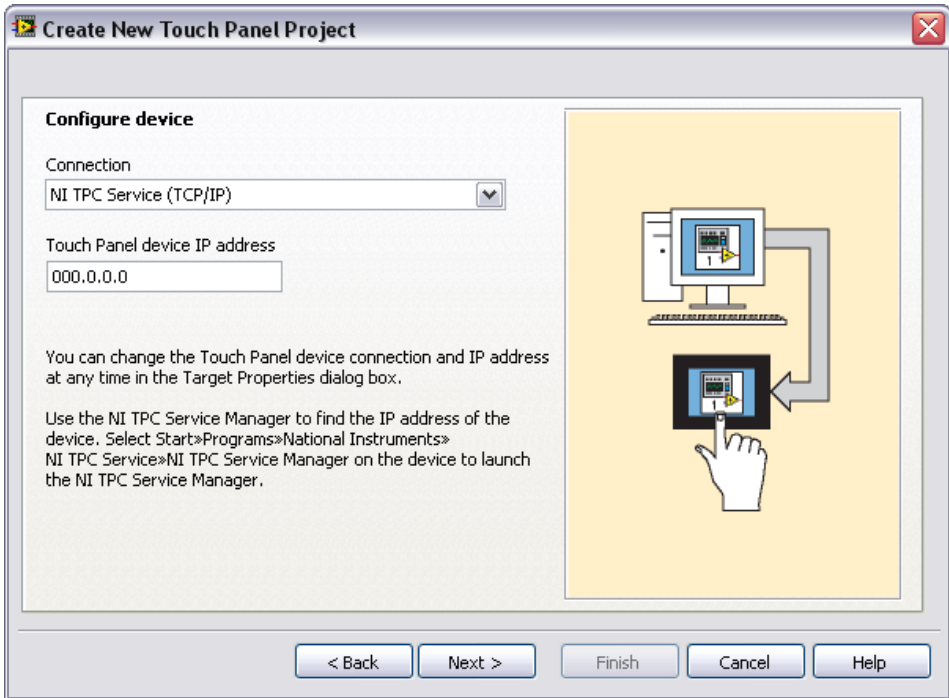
Create New Touch Panel Project

Configure device

Connection

NI TPC Service (TCP/IP)

Touch Panel device IP address

000.0.0.0

You can change the Touch Panel device connection and IP address at any time in the Target Properties dialog box.

Use the NI TPC Service Manager to find the IP address of the device. Select Start»Programs»National Instruments» NI TPC Service»NI TPC Service Manager on the device to launch the NI TPC Service Manager.

1

1

< Back

Next >

Finish

Cancel

Help